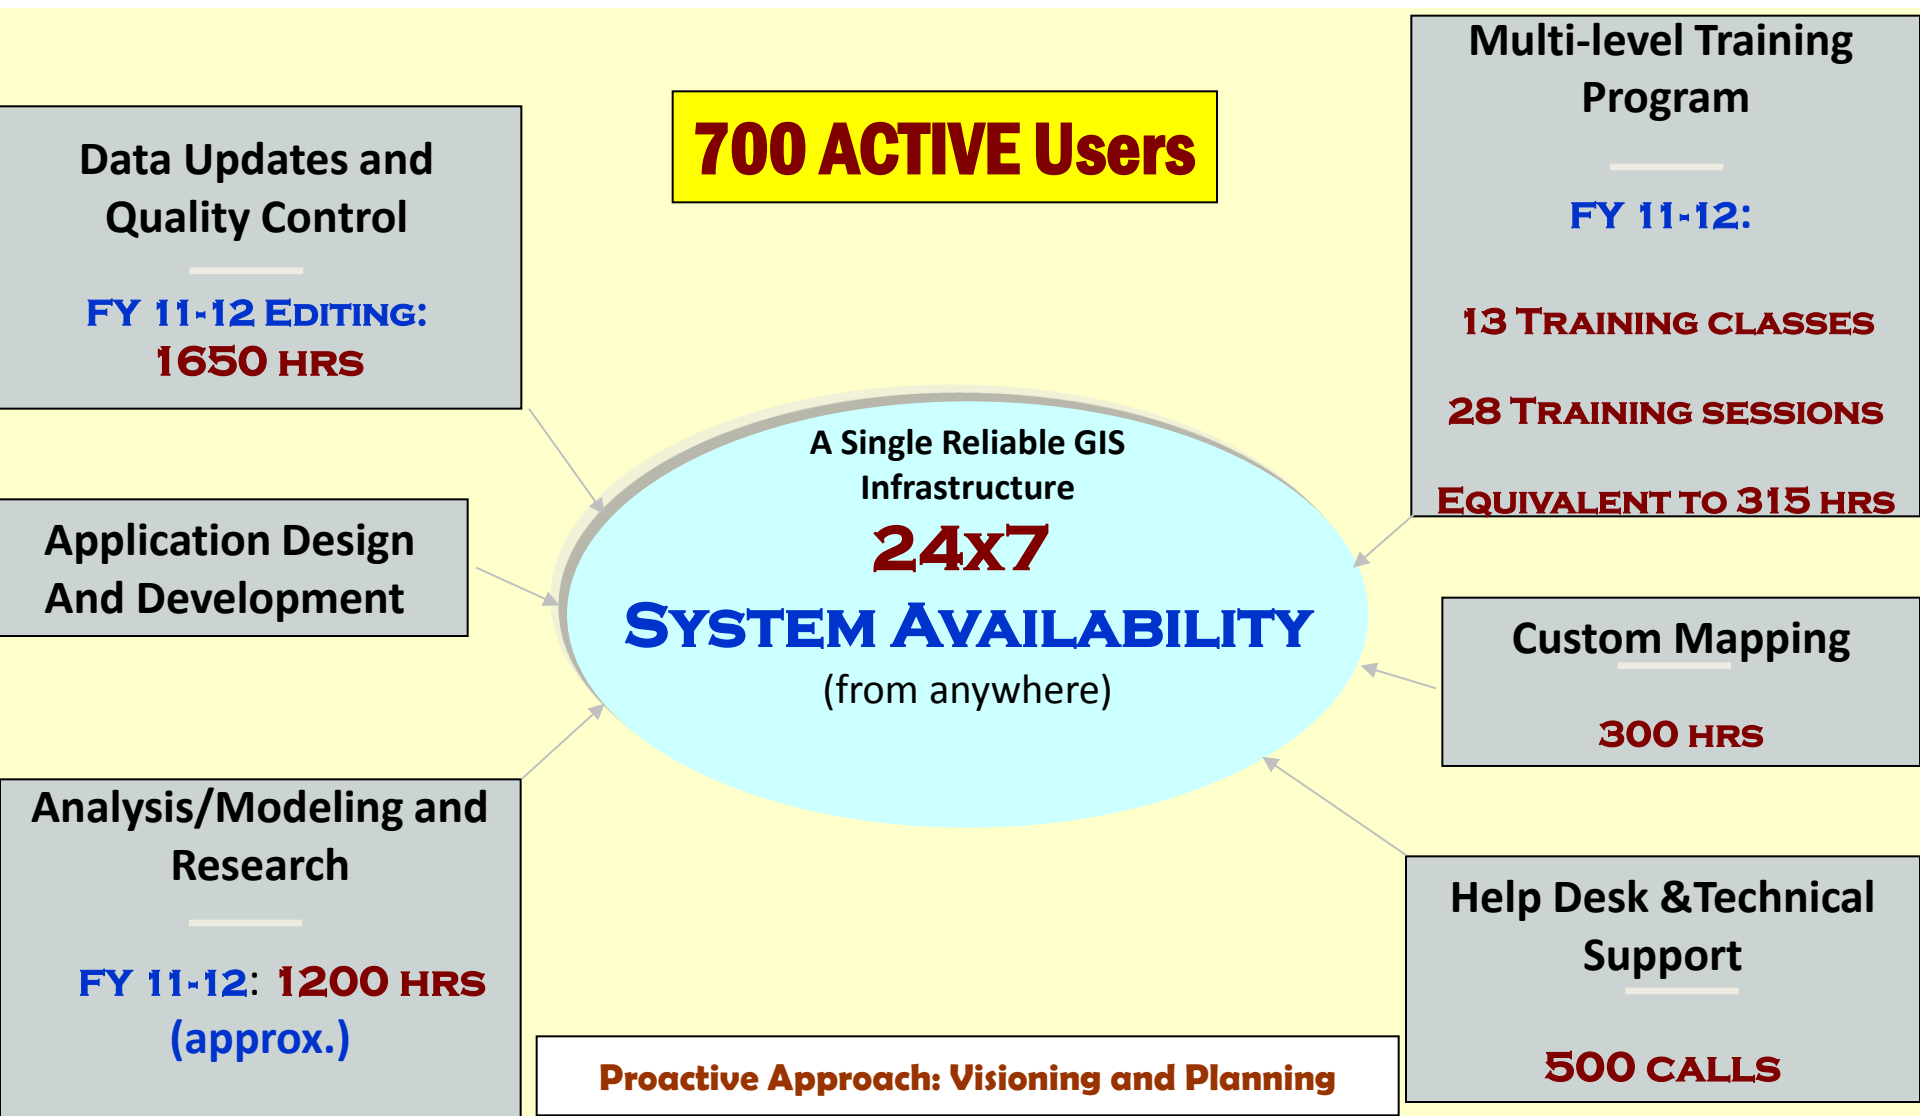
700 ACTIVE Users

Data Updates and Quality Control

FY 11-12 EDITING: 1650 HRS

Multi-level Training Program

FY 11-12:

13 TRAINING CLASSES

28 TRAINING SESSIONS

EQUIVALENT TO 315 HRS

A Single Reliable GIS Infrastructure

24x7

SYSTEM AVAILABILITY

(from anywhere)

Application Design And Development

Custom Mapping

300 HRS

Analysis/Modeling and Research

FY 11-12: 1200 HRS (approx.)

Help Desk &Technical Support

500 CALLS

Proactive Approach: Visioning and Planning